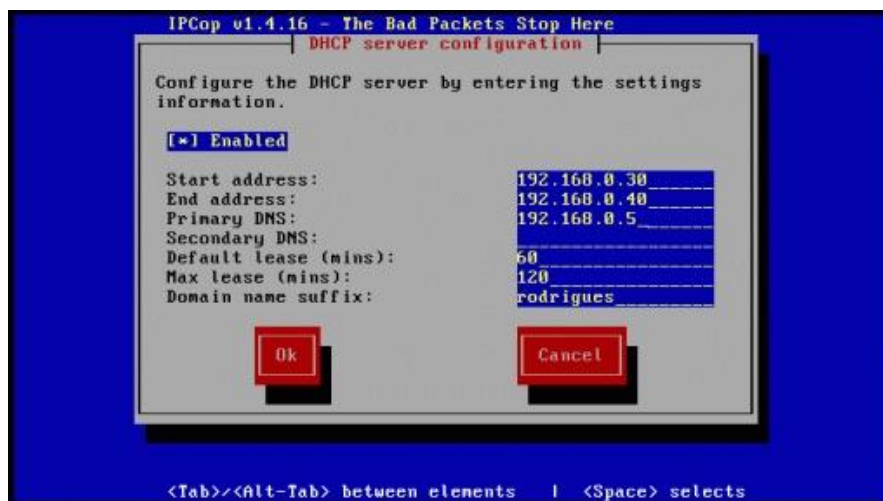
IPCop v1.4.16 - The Bad Packets Stop Here

DHCP server configuration

Configure the DHCP server by entering the settings information.

[*] Enabled

| | |
|---|---|
| Start address: | 192.168.0.30 |
| End address: | 192.168.0.40 |
| Primary DNS: | 192.168.0.5 |
| Secondary DNS: | |
| Default lease (mins): | 60 |
| Max lease (mins): | 120 |
| Domain name suffix: | rodrigues |

Ok

Cancel

<Tab>/<Alt-Tab> between elements | <Space> selects